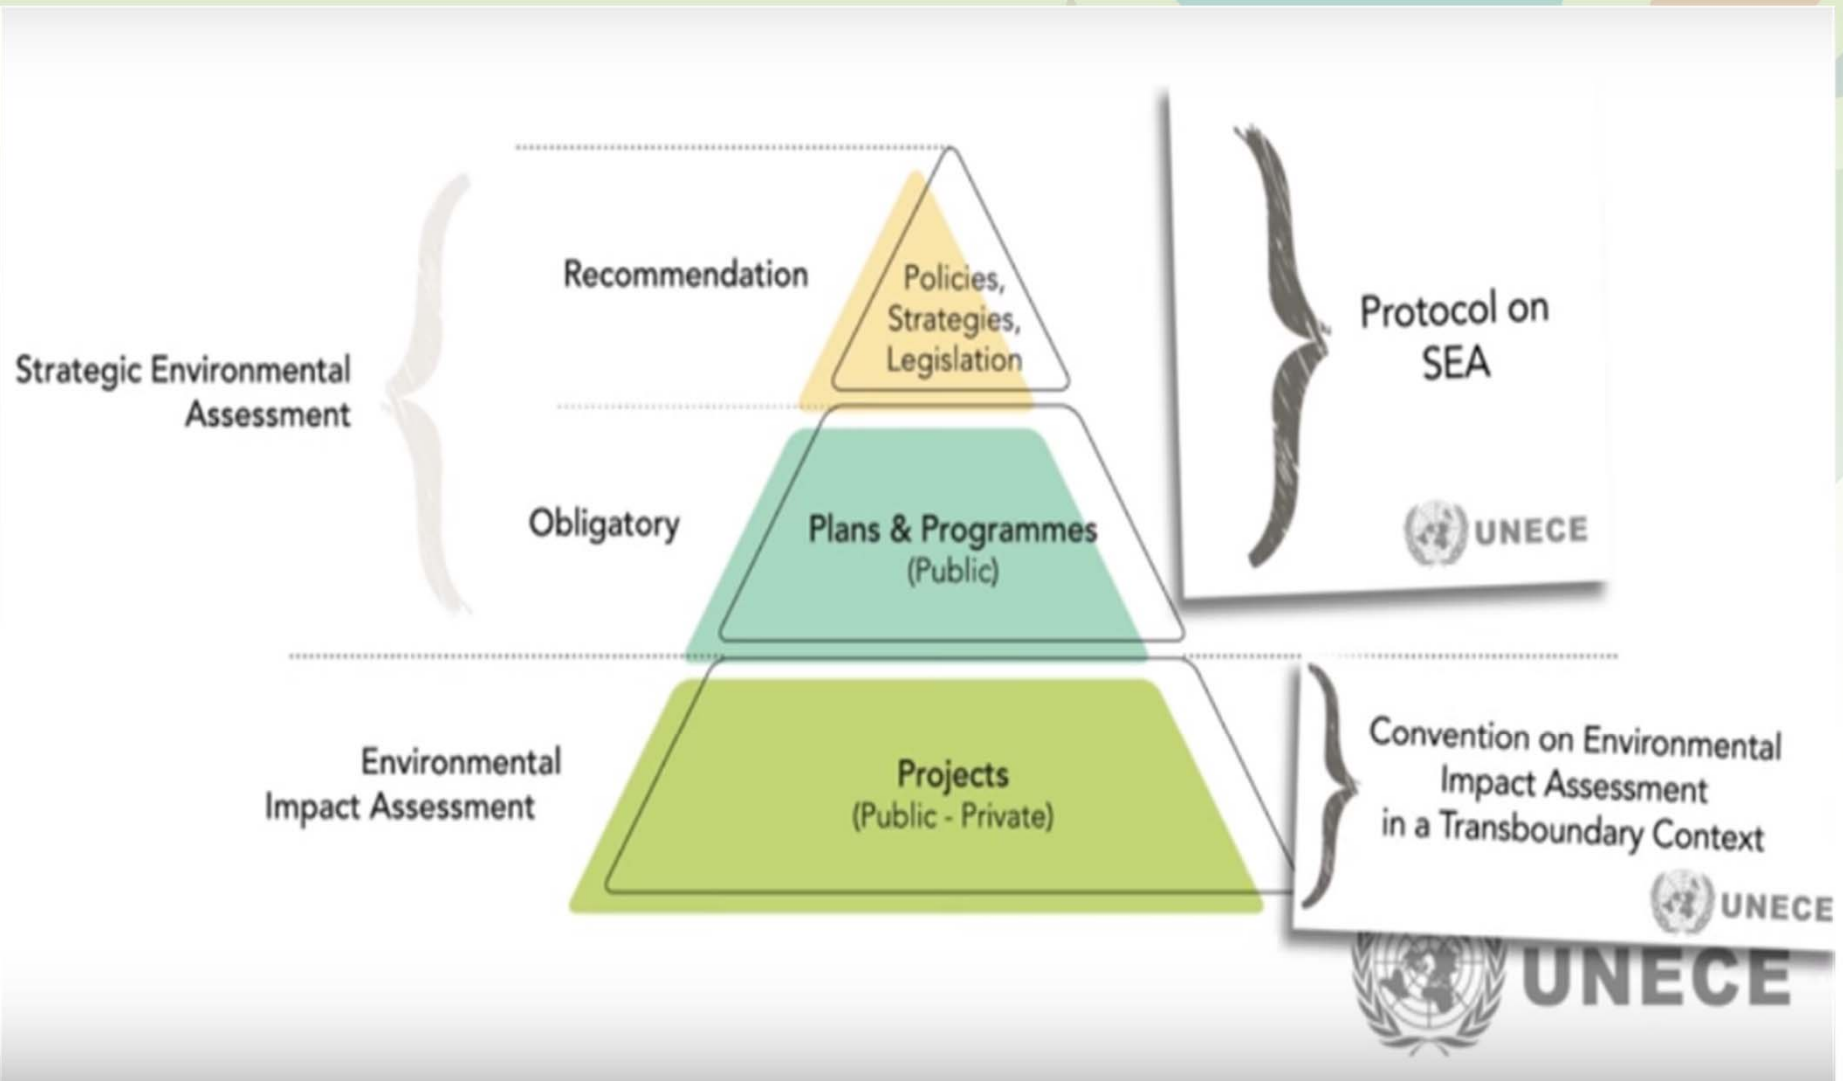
Strategic Environmental Assessment

Recommendation

Policies, Strategies, Legislation

Obligatory

Plans & Programmes
(Public)

Protocol on SEA

UNECE

Environmental Impact Assessment

Projects
(Public - Private)

Convention on Environmental Impact Assessment in a Transboundary Context

UNECE

UNECE